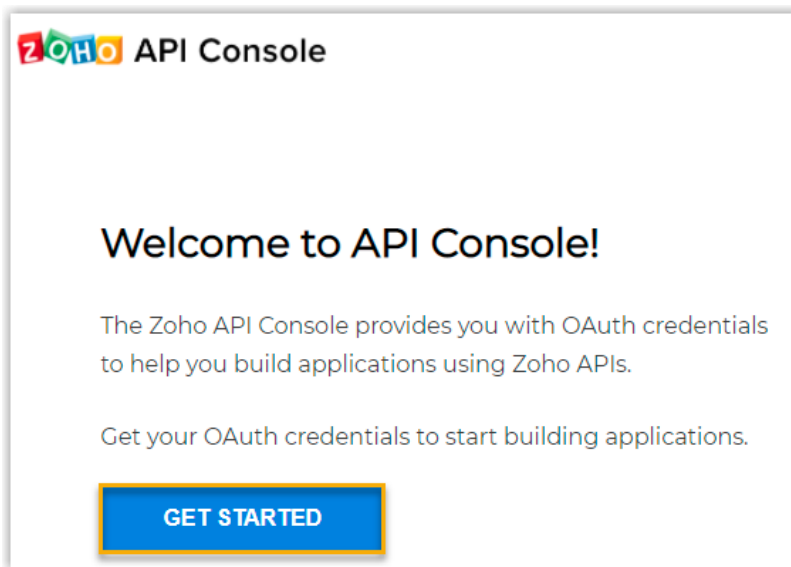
ZOHO API Console

Welcome to API Console!

The Zoho API Console provides you with OAuth credentials to help you build applications using Zoho APIs.

Get your OAuth credentials to start building applications.

GET STARTED